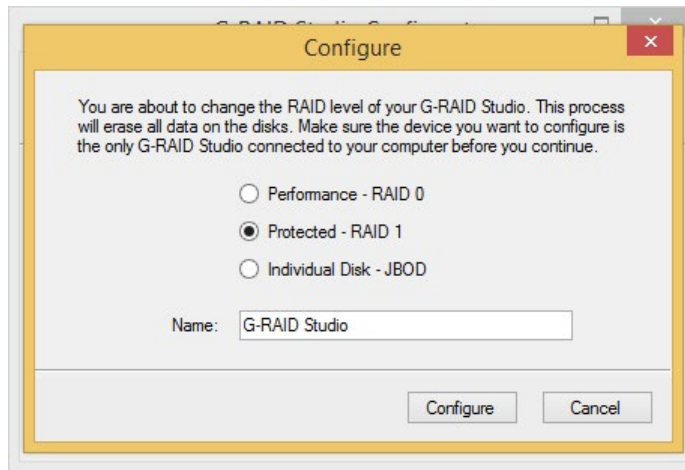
G-RAID Studio Configurat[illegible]

Configure

You are about to change the RAID level of your G-RAID Studio. This process will erase all data on the disks. Make sure the device you want to configure is the only G-RAID Studio connected to your computer before you continue.

Performance - RAID 0

Protected - RAID 1

Individual Disk - JBOD

Name: G-RAID Studio

Configure

Cancel